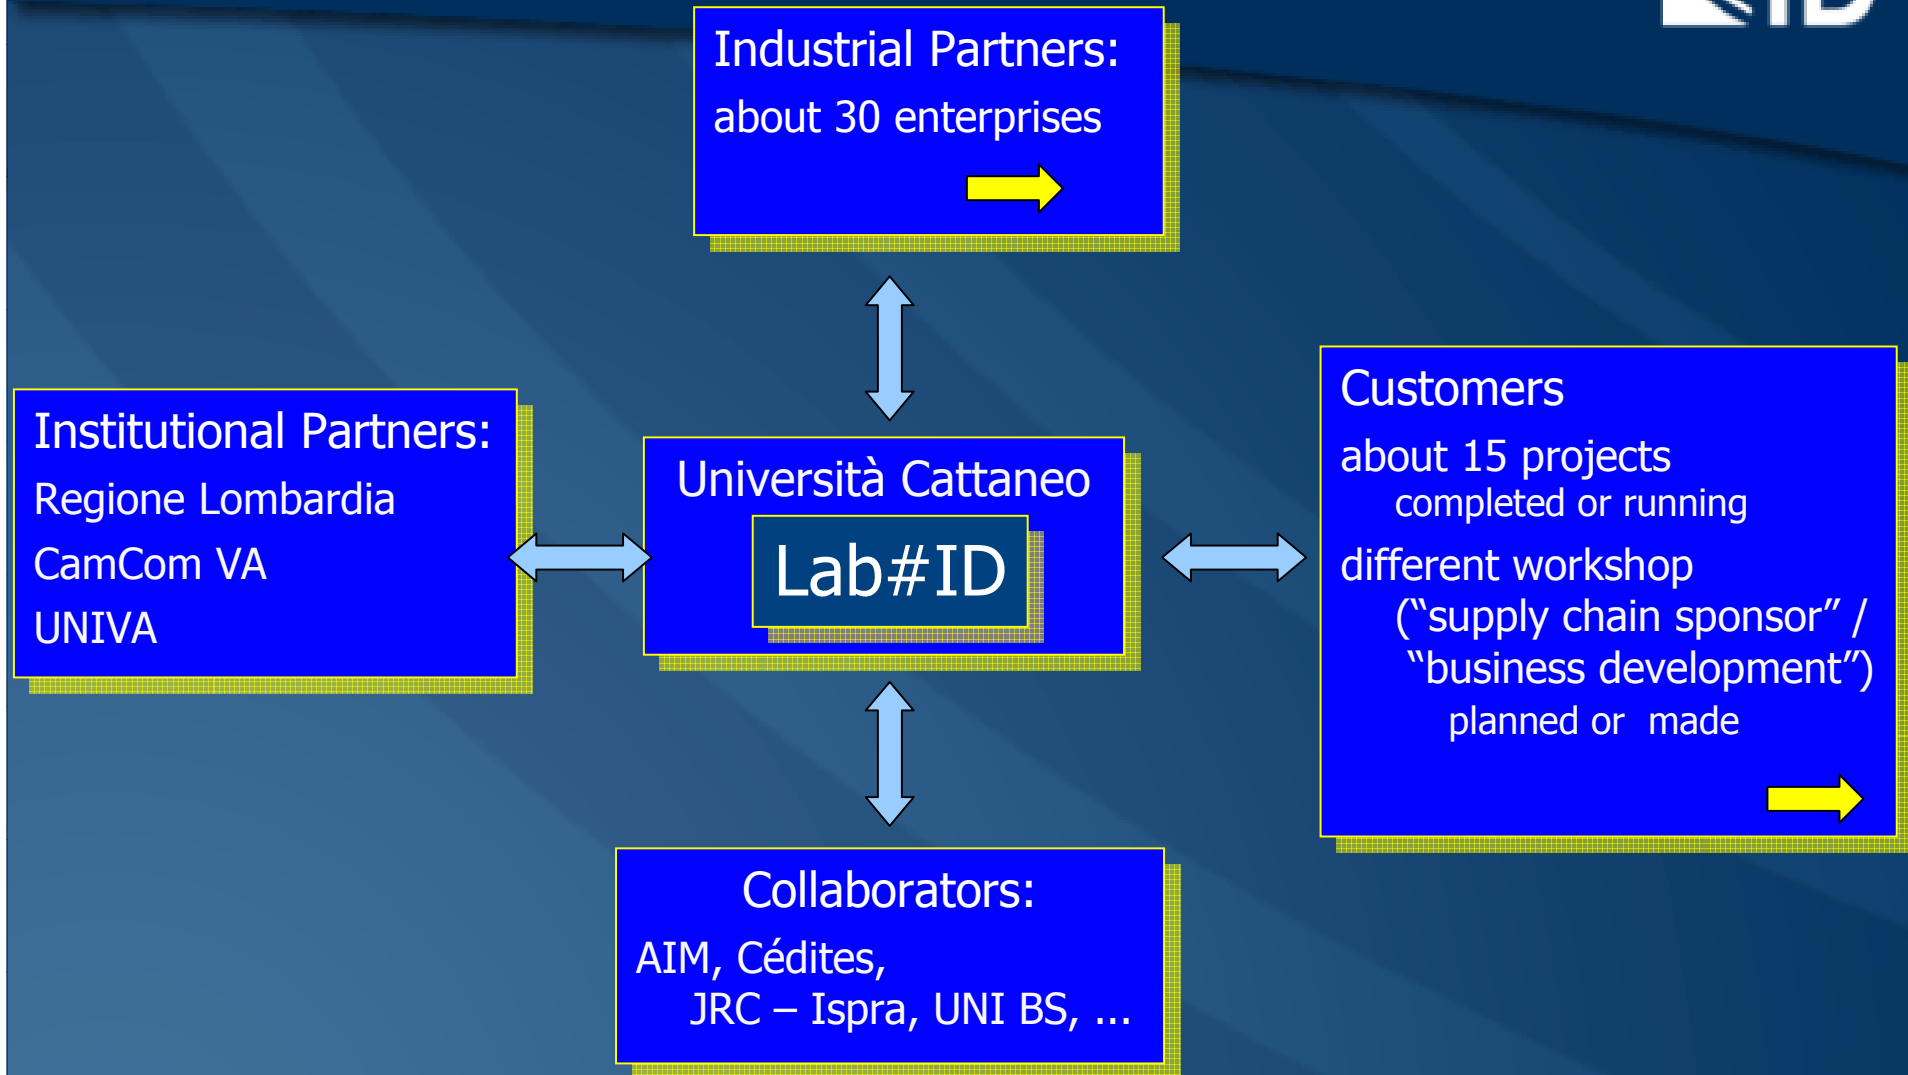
Industrial Partners:
about 30 enterprises

Institutional Partners:
Regione Lombardia
CamCom VA
UNIVA

Università Cattaneo
Lab#ID

Customers
about 15 projects completed or running
different workshop ("supply chain sponsor" / "business development") planned or made

Collaborators:
AIM, Cédites, JRC – Ispra, UNI BS, ...